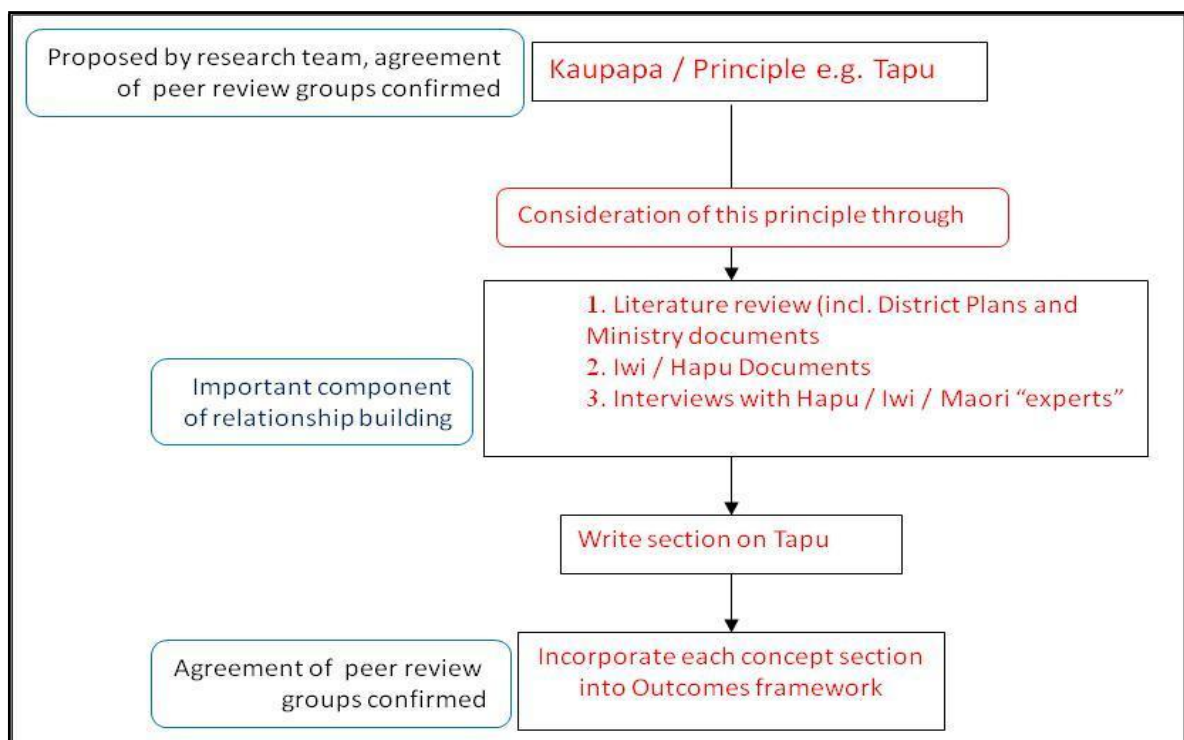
Proposed by research team, agreement of peer review groups confirmed

Kaupapa / Principle e.g. Tapu

Consideration of this principle through

1. Literature review (incl. District Plans and Ministry documents
2. Iwi / Hapu Documents
3. Interviews with Hapu / Iwi / Maori "experts"

Important component of relationship building

Write section on Tapu

Agreement of peer review groups confirmed

Incorporate each concept section into Outcomes framework